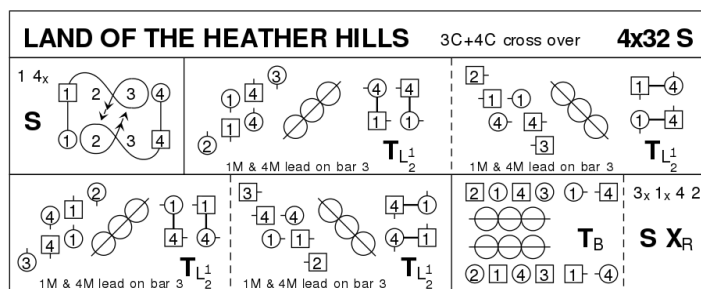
LAND OF THE HEATHER HILLS 3C+4C cross over 4x32 S

1 $4_x$
S
1 2 3 4
1 2 3 4

3 1 4 2 1 4 4 4 1 1
1M & 4M lead on bar 3 $T_{L\frac{1}{2}}$

2 1 1 4 4 3 1 4 1 4
1M & 4M lead on bar 3 $T_{L\frac{1}{2}}$

2 4 1 3 4 1 1 1 4 4
1M & 4M lead on bar 3 $T_{L\frac{1}{2}}$

3 4 4 1 1 2 4 1 4 1
1M & 4M lead on bar 3 $T_{L\frac{1}{2}}$

2 1 4 3 1 4
$T_B$
2 1 4 3 1 4

$3_x$ $1_x$ 4 2
S $X_R$